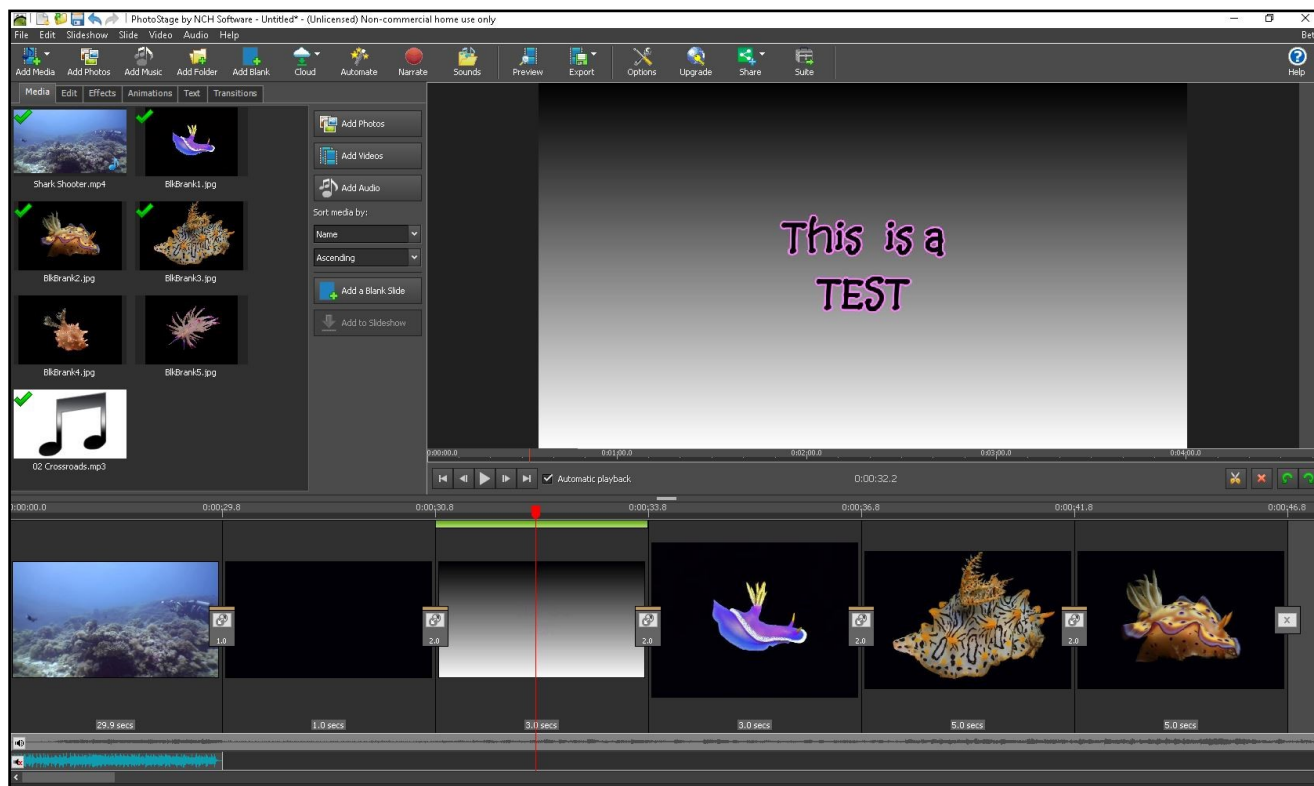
PhotoStage by NCH Software - Untitled* - (Unlicensed) Non-commercial home use only

File Edit Slideshow Slide Video Audio Help

Add Media Add Photos Add Music Add Folder Add Blank Cloud Automate Narrate Sounds Preview Export Options Upgrade Share Suite Help

Media Edit Effects Animations Text Transitions

Shark Shooter.mp4
BlkBrank1.jpg
BlkBrank2.jpg
BlkBrank3.jpg
BlkBrank4.jpg
BlkBrank5.jpg
02 Crossroads.mp3

Add Photos
Add Videos
Add Audio
Sort media by:
Name
Ascending
Add a Blank Slide
Add to Slideshow

This is a TEST

0:00:00.0 0:01:00.0 0:02:00.0 0:03:00.0 0:04:00.0

Automatic playback

0:00:32.2

0:00:00.0 0:00:29.8 0:00:30.8 0:00:33.8 0:00:36.8 0:00:41.8 0:00:46.8

1.0 2.0 2.0 2.0 2.0

29.9 secs
1.0 secs
3.0 secs
3.0 secs
5.0 secs
5.0 secs